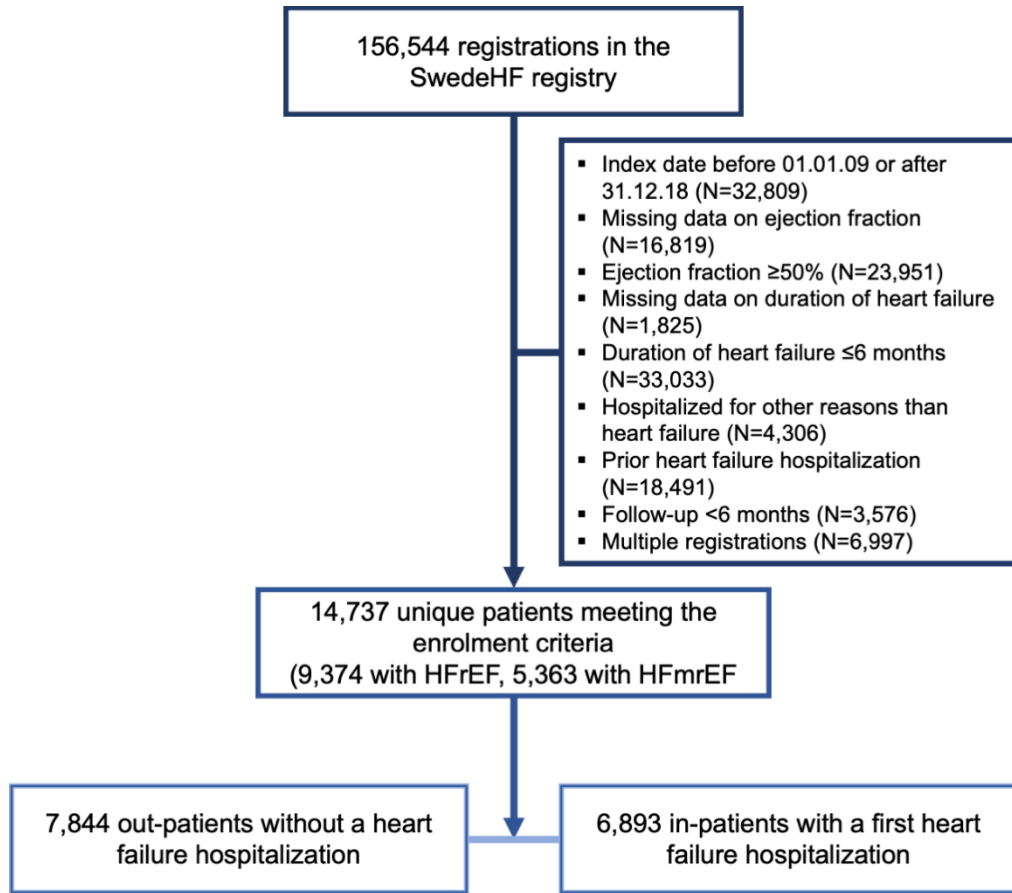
156,544 registrations in the SwedeHF registry

- Index date before 01.01.09 or after 31.12.18 (N=32,809)
- Missing data on ejection fraction (N=16,819)
- Ejection fraction ≥50% (N=23,951)
- Missing data on duration of heart failure (N=1,825)
- Duration of heart failure ≤6 months (N=33,033)
- Hospitalized for other reasons than heart failure (N=4,306)
- Prior heart failure hospitalization (N=18,491)
- Follow-up <6 months (N=3,576)
- Multiple registrations (N=6,997)

14,737 unique patients meeting the enrolment criteria (9,374 with HFrEF, 5,363 with HFmrEF

7,844 out-patients without a heart failure hospitalization

6,893 in-patients with a first heart failure hospitalization